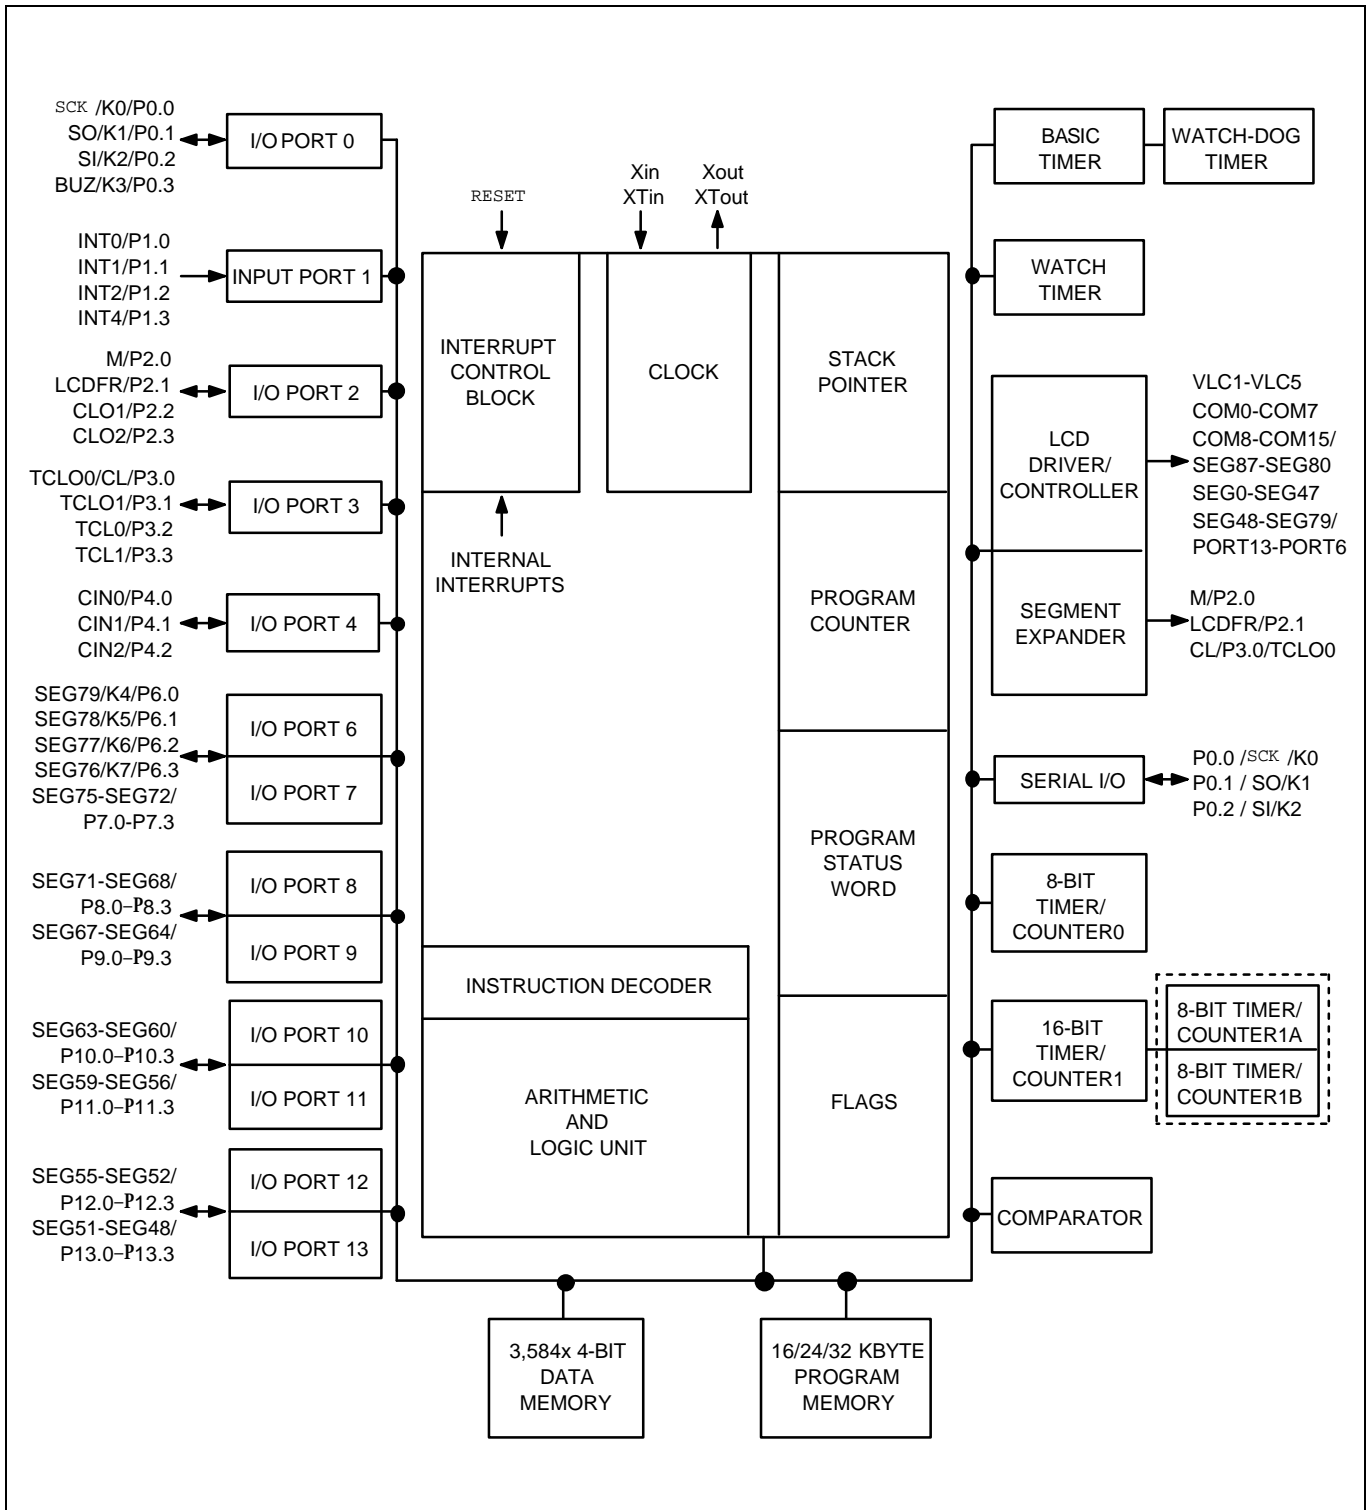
SCK /K0/P0.0
SO/K1/P0.1
SI/K2/P0.2
BUZ/K3/P0.3

I/O PORT 0

INT0/P1.0
INT1/P1.1
INT2/P1.2
INT4/P1.3

INPUT PORT 1

M/P2.0
LCDFR/P2.1
CLO1/P2.2
CLO2/P2.3

I/O PORT 2

TCLO0/CL/P3.0
TCLO1/P3.1
TCL0/P3.2
TCL1/P3.3

I/O PORT 3

CIN0/P4.0
CIN1/P4.1
CIN2/P4.2

I/O PORT 4

SEG79/K4/P6.0
SEG78/K5/P6.1
SEG77/K6/P6.2
SEG76/K7/P6.3
SEG75-SEG72/
P7.0-P7.3

I/O PORT 6
I/O PORT 7

SEG71-SEG68/
P8.0-P8.3
SEG67-SEG64/
P9.0-P9.3

I/O PORT 8
I/O PORT 9

SEG63-SEG60/
P10.0-P10.3
SEG59-SEG56/
P11.0-P11.3

I/O PORT 10
I/O PORT 11

SEG55-SEG52/
P12.0-P12.3
SEG51-SEG48/
P13.0-P13.3

I/O PORT 12
I/O PORT 13

RESET

Xin
XTin

Xout
XTout

INTERRUPT CONTROL BLOCK

CLOCK

STACK POINTER

INTERNAL INTERRUPTS

PROGRAM COUNTER

PROGRAM STATUS WORD

INSTRUCTION DECODER

ARITHMETIC AND LOGIC UNIT

FLAGS

BASIC TIMER

WATCH-DOG TIMER

WATCH TIMER

LCD DRIVER/ CONTROLLER

VLC1-VLC5
COM0-COM7
COM8-COM15/
SEG87-SEG80
SEG0-SEG47
SEG48-SEG79/
PORT13-PORT6

SEGMENT EXPANDER

M/P2.0
LCDFR/P2.1
CL/P3.0/TCLO0

SERIAL I/O

P0.0 /SCK /K0
P0.1 / SO/K1
P0.2 / SI/K2

8-BIT TIMER/ COUNTER0

16-BIT TIMER/ COUNTER1

8-BIT TIMER/ COUNTER1A
8-BIT TIMER/ COUNTER1B

COMPARATOR

3,584x 4-BIT DATA MEMORY

16/24/32 KBYTE PROGRAM MEMORY